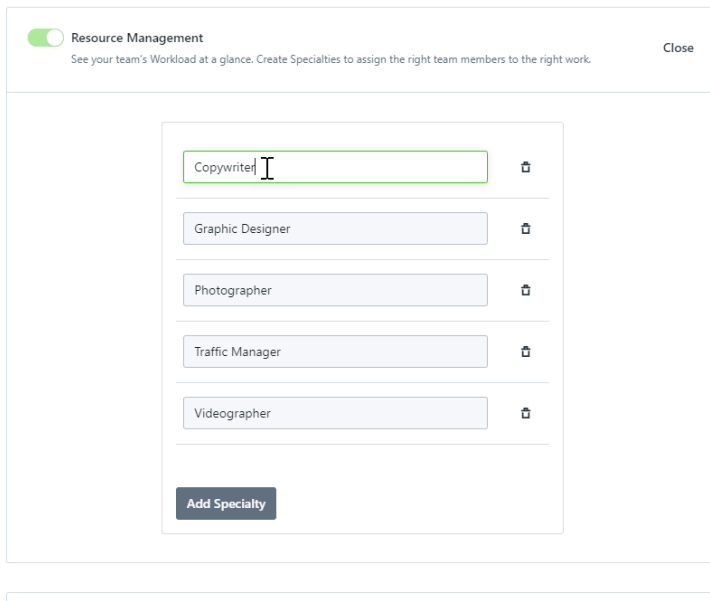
Resource Management
See your team's Workload at a glance. Create Specialties to assign the right team members to the right work.

Close

Copywriter

Graphic Designer

Photographer

Traffic Manager

Videographer

Add Specialty